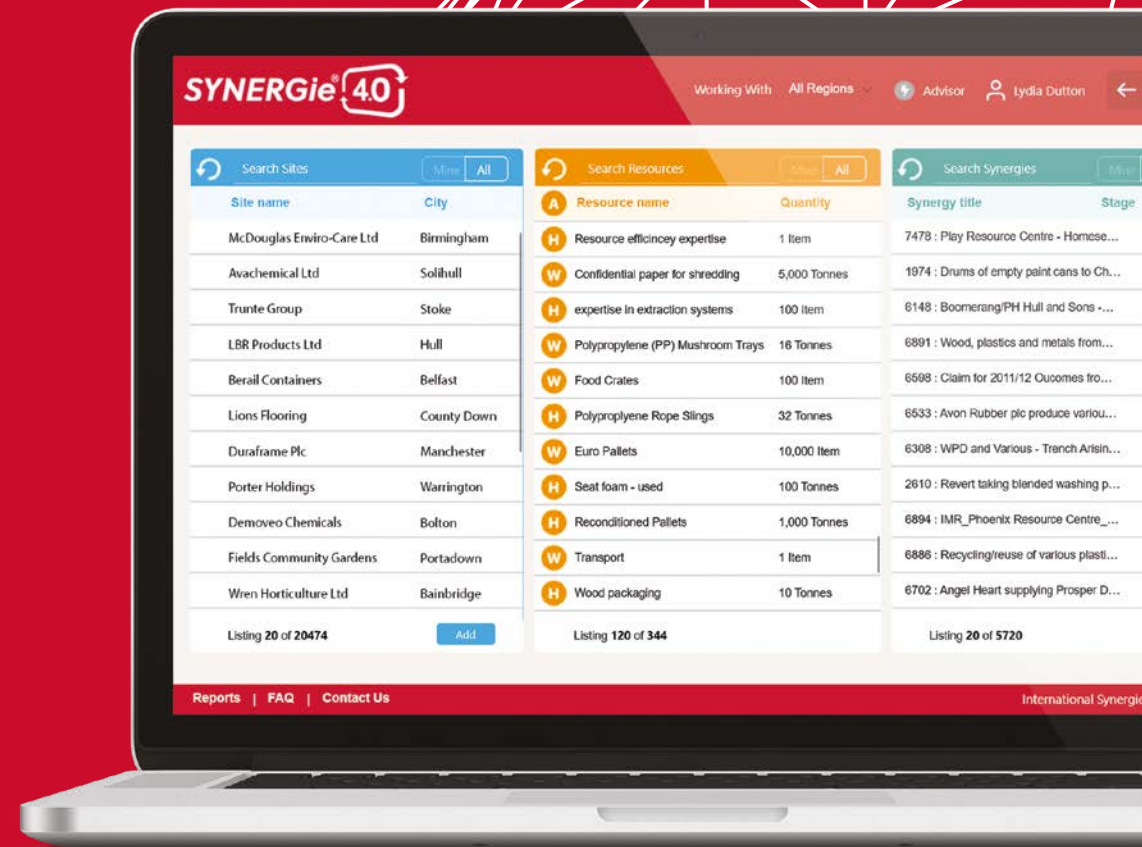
SYNERGie® 4.0

Working With All Regions Advisor Lydia Dutton

Search Sites Mine All

| Site name | City |
|---|---|
| McDouglas Enviro-Care Ltd | Birmingham |
| Avachemical Ltd | Solihull |
| Trunte Group | Stoke |
| LBR Products Ltd | Hull |
| Berail Containers | Belfast |
| Lions Flooring | County Down |
| Duraframe Plc | Manchester |
| Porter Holdings | Warrington |
| Demoveo Chemicals | Bolton |
| Fields Community Gardens | Portadown |
| Wren Horticulture Ltd | Bainbridge |

Listing 20 of 20474 Add

Search Resources Mine All

| | Resource name | Quantity |
|---|---|---|
| A | | |
| H | Resource efficincey expertise | 1 Item |
| W | Confidential paper for shredding | 5,000 Tonnes |
| H | expertise in extraction systems | 100 Item |
| W | Polypropylene (PP) Mushroom Trays | 16 Tonnes |
| W | Food Crates | 100 Item |
| H | Polyproplyene Rope Slings | 32 Tonnes |
| W | Euro Pallets | 10,000 Item |
| H | Seat foam - used | 100 Tonnes |
| H | Reconditioned Pallets | 1,000 Tonnes |
| W | Transport | 1 Item |
| H | Wood packaging | 10 Tonnes |

Listing 120 of 344

Search Synergies Mine

| Synergy title | Stage |
|---|---|
| 7478 : Play Resource Centre - Homese... | |
| 1974 : Drums of empty paint cans to Ch... | |
| 6148 : Boomerang/PH Hull and Sons -... | |
| 6891 : Wood, plastics and metals from... | |
| 6598 : Claim for 2011/12 Oucomes fro... | |
| 6533 : Avon Rubber plc produce variou... | |
| 6308 : WPD and Various - Trench Arisin... | |
| 2610 : Revert taking blended washing p... | |
| 6894 : IMR_Phoenix Resource Centre_... | |
| 6886 : Recycling/reuse of various plasti... | |
| 6702 : Angel Heart supplying Prosper D... | |

Listing 20 of 5720

Reports | FAQ | Contact Us

International Synergie